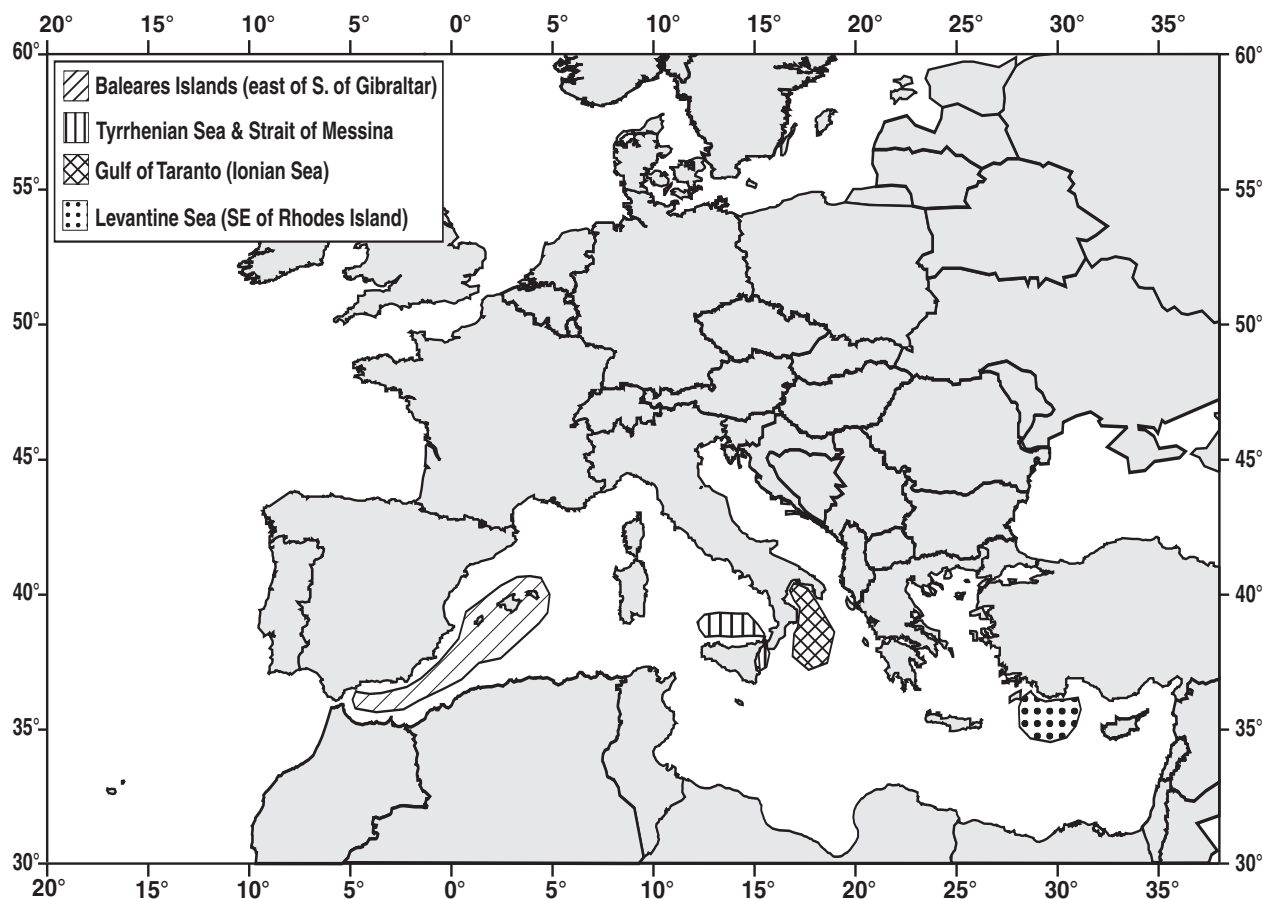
20° 15° 10° 5° 0° 5° 10° 15° 20° 25° 30° 35°

60° 55° 50° 45° 40° 35° 30°

Baleares Islands (east of S. of Gibraltar)
Tyrrhenian Sea & Strait of Messina
Gulf of Taranto (Ionian Sea)
Levantine Sea (SE of Rhodes Island)

60° 55° 50° 45° 40° 35° 30°

20° 15° 10° 5° 0° 5° 10° 15° 20° 25° 30° 35°